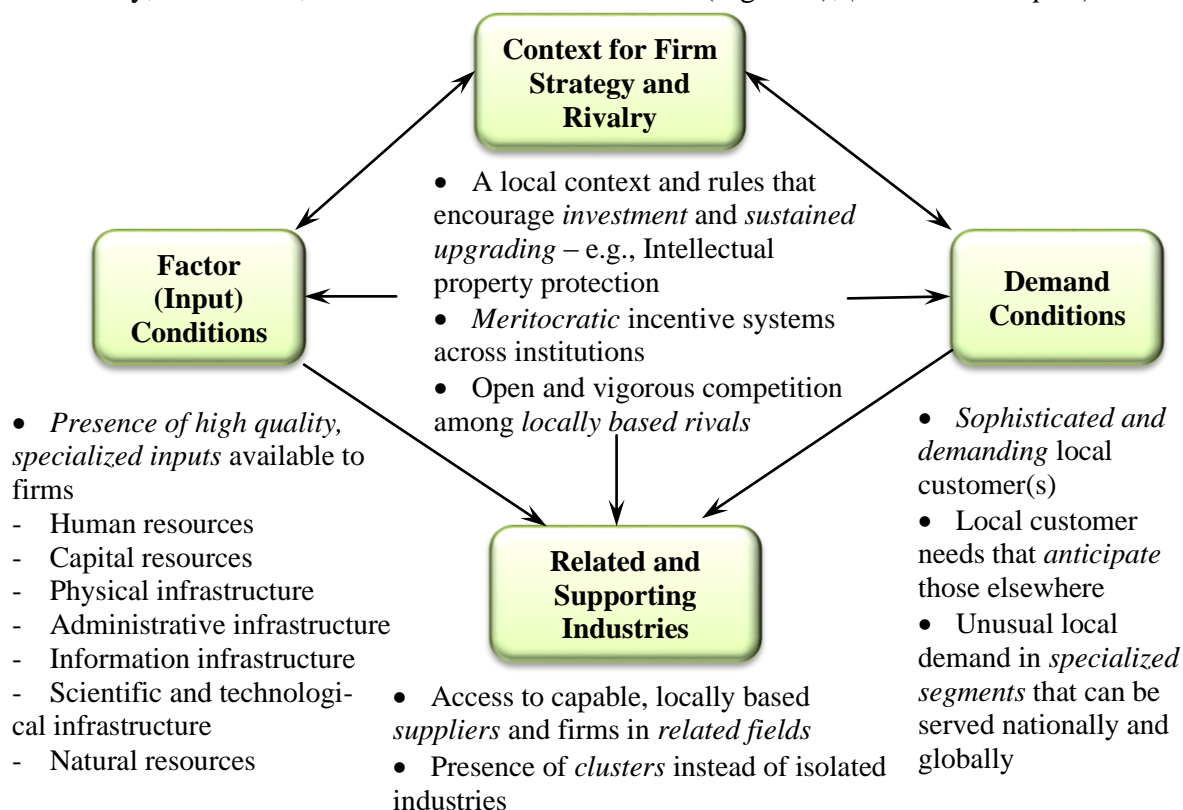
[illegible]

Context for Firm Strategy and Rivalry

• A local context and rules that encourage *investment* and *sustained upgrading* – e.g., Intellectual property protection
• *Meritocratic* incentive systems across institutions
• Open and vigorous competition among *locally based rivals*

Factor (Input) Conditions

• *Presence of high quality, specialized inputs* available to firms
- Human resources
- Capital resources
- Physical infrastructure
- Administrative infrastructure
- Information infrastructure
- Scientific and technological infrastructure
- Natural resources

Demand Conditions

• *Sophisticated and demanding* local customer(s)
• Local customer needs that *anticipate* those elsewhere
• Unusual local demand in *specialized segments* that can be served nationally and globally

Related and Supporting Industries

• Access to capable, locally based *suppliers* and firms in *related fields*
• Presence of *clusters* instead of isolated industries